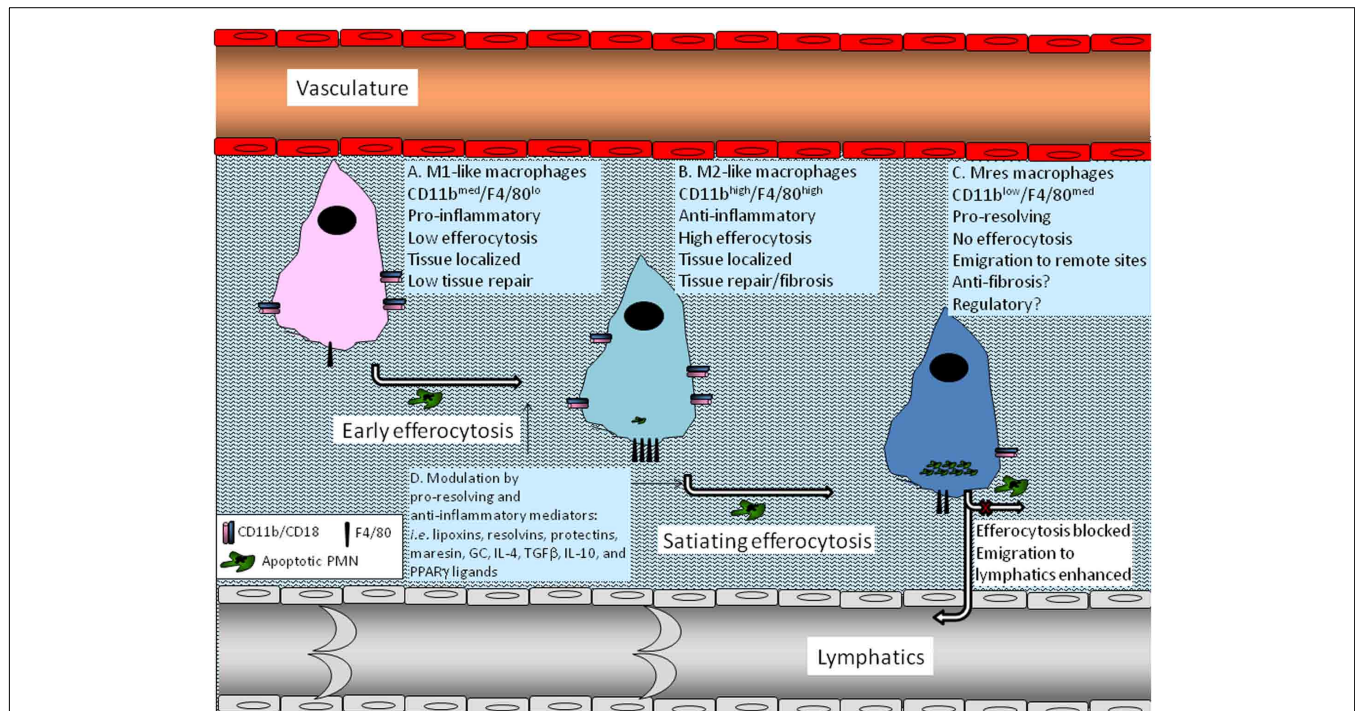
Vasculature

A. M1-like macrophages
CD11b$^{med}$/F4/80$^{lo}$
Pro-inflammatory
Low efferocytosis
Tissue localized
Low tissue repair

B. M2-like macrophages
CD11b$^{high}$/F4/80$^{high}$
Anti-inflammatory
High efferocytosis
Tissue localized
Tissue repair/fibrosis

C. Mres macrophages
CD11b$^{low}$/F4/80$^{med}$
Pro-resolving
No efferocytosis
Emigration to remote sites
Anti-fibrosis?
Regulatory?

Early efferocytosis

D. Modulation by pro-resolving and anti-inflammatory mediators: i.e. lipoxins, resolvins, protectins, maresin, GC, IL-4, TGFβ, IL-10, and PPARγ ligands

Satiating efferocytosis

Efferocytosis blocked
Emigration to lymphatics enhanced

CD11b/CD18
F4/80
Apoptotic PMN

Lymphatics